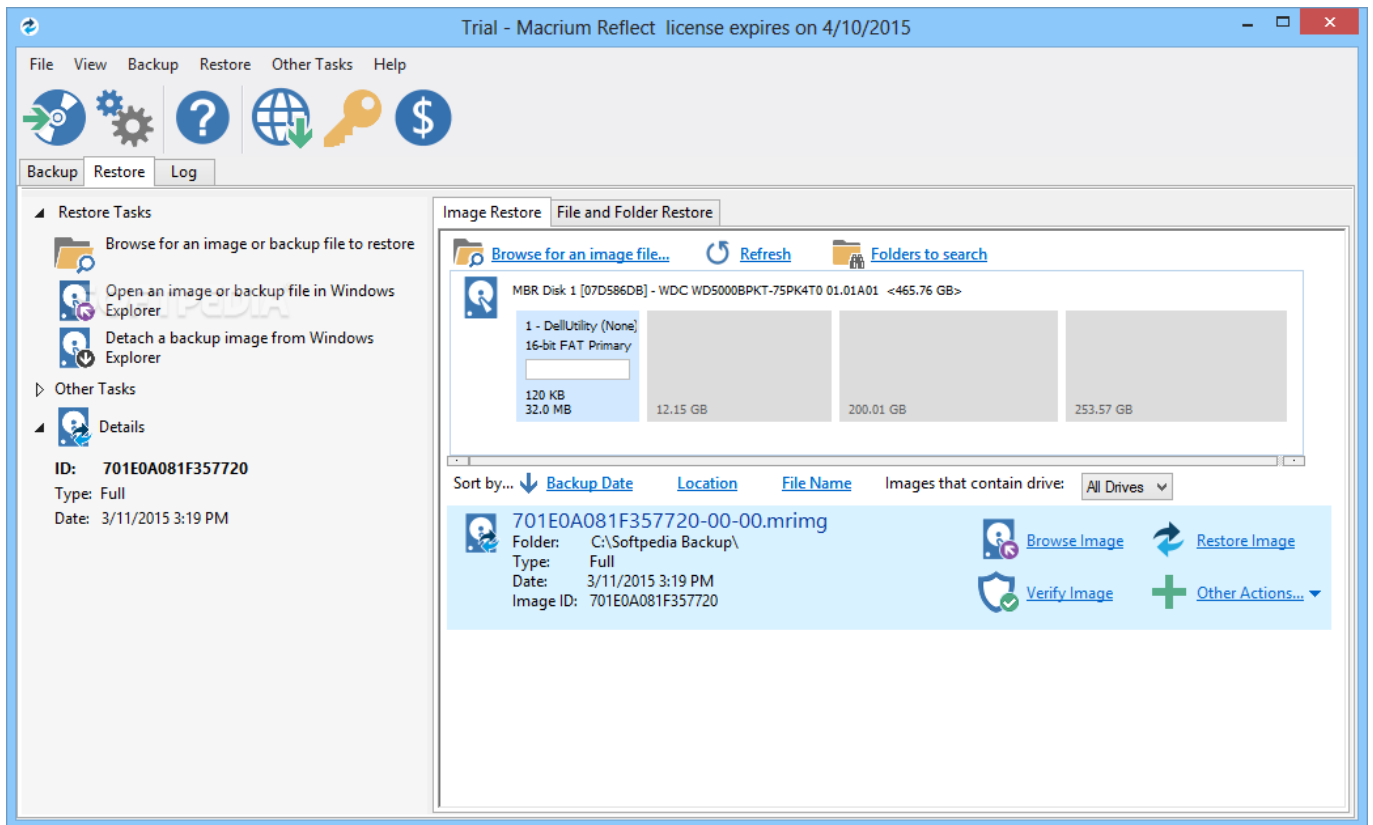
Trial - Macrium Reflect license expires on 4/10/2015

File View Backup Restore Other Tasks Help

Backup Restore Log

Restore Tasks

Browse for an image or backup file to restore

Open an image or backup file in Windows Explorer

Detach a backup image from Windows Explorer

Other Tasks

Details

ID: 701E0A081F357720
Type: Full
Date: 3/11/2015 3:19 PM

Image Restore File and Folder Restore

Browse for an image file... Refresh Folders to search

MBR Disk 1 [07D586DB] - WDC WD5000BPKT-75PK4T0 01.01A01 <465.76 GB>

1 - DellUtility (None)
16-bit FAT Primary

120 KB
32.0 MB

12.15 GB

200.01 GB

253.57 GB

Sort by... Backup Date Location File Name Images that contain drive: All Drives

701E0A081F357720-00-00.mrimg
Folder: C:\Softpedia Backup\
Type: Full
Date: 3/11/2015 3:19 PM
Image ID: 701E0A081F357720

Browse Image Restore Image
Verify Image Other Actions...